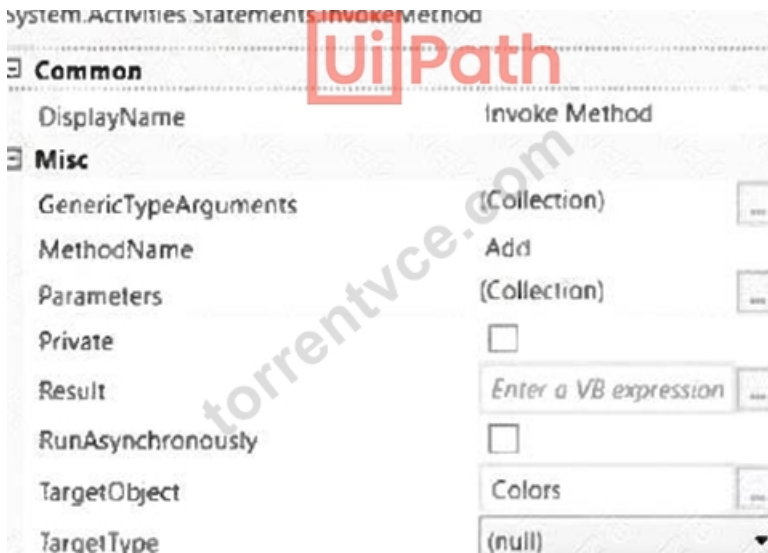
System.Activities.Statements.InvokeMethod

UiPath

⊟ Common

| | |
|---|---|
| DisplayName | Invoke Method |

⊟ Misc

| | |
|---|---|
| GenericTypeArguments | (Collection) ... |
| MethodName | Add |
| Parameters | (Collection) ... |
| Private | ☐ |
| Result | Enter a VB expression ... |
| RunAsynchronously | ☐ |
| TargetObject | Colors ... |
| TargetType | (null) |

torrentvce.com